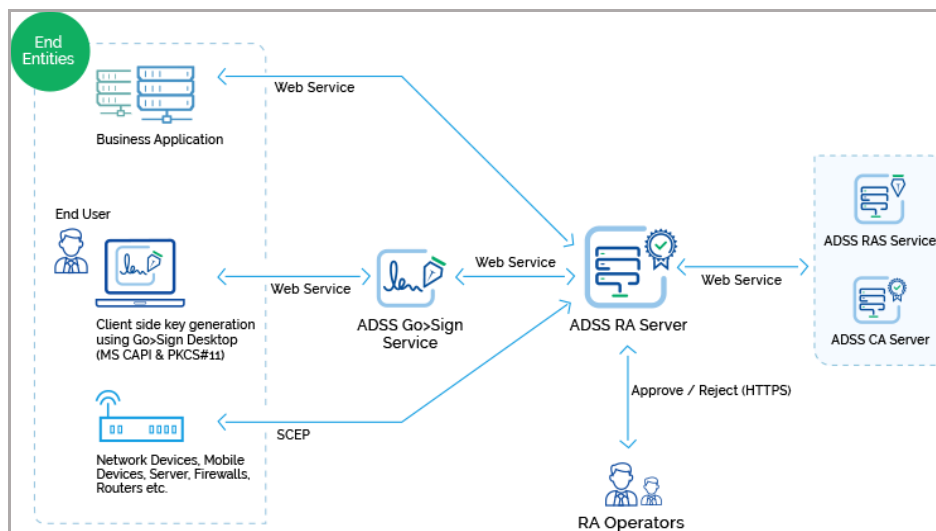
End Entities

Web Service

Business Application

End User

Web Service

Client side key generation using Go>Sign Desktop (MS CAPI & PKCS#11)

ADSS Go>Sign Service

Web Service

ADSS RA Server

Web Service

ADSS RAS Service

ADSS CA Server

SCEP

Approve / Reject (HTTPS)

Network Devices, Mobile Devices, Server, Firewalls, Routers etc.

RA Operators